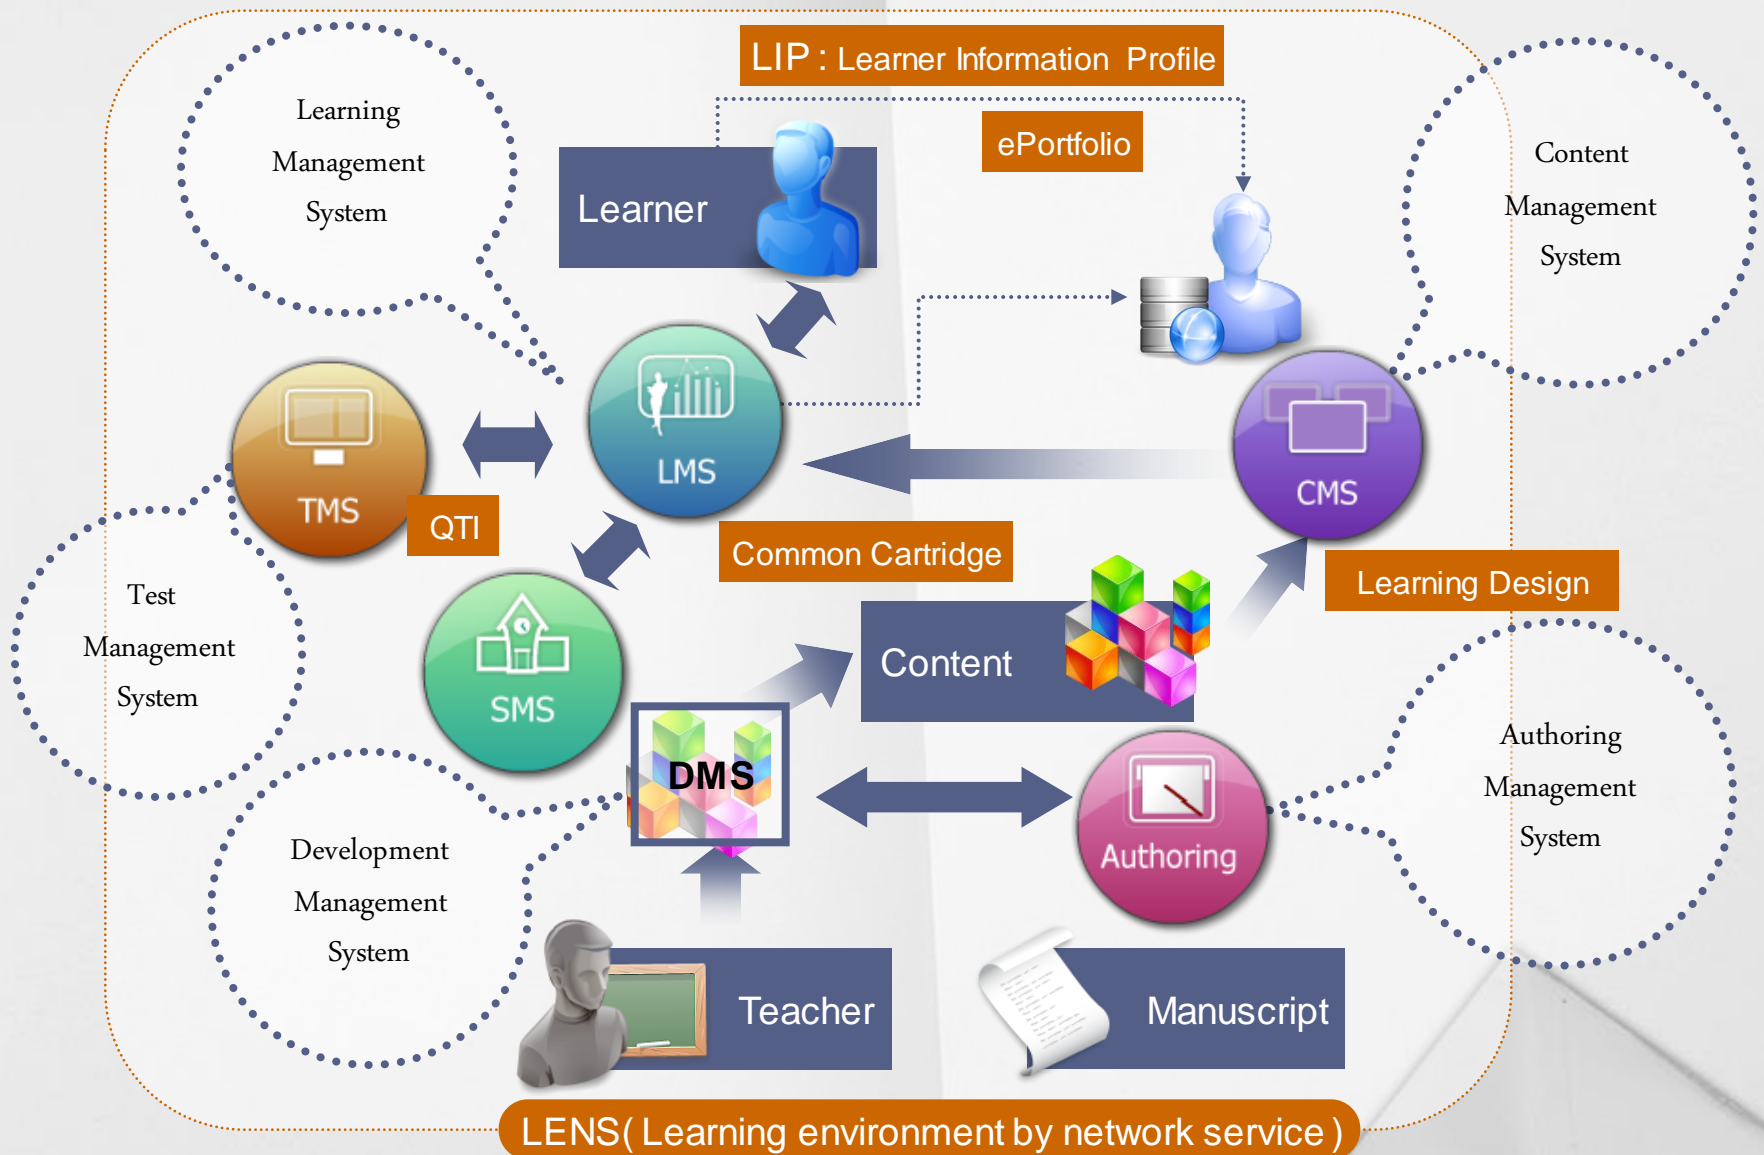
LIP : Learner Information Profile

Learning Management System

ePortfolio

Learner

Content Management System

LMS

TMS

QTI

CMS

Common Cartridge

Learning Design

Test Management System

SMS

Content

DMS

Authoring

Authoring Management System

Development Management System

Teacher

Manuscript

LENS( Learning environment by network service )